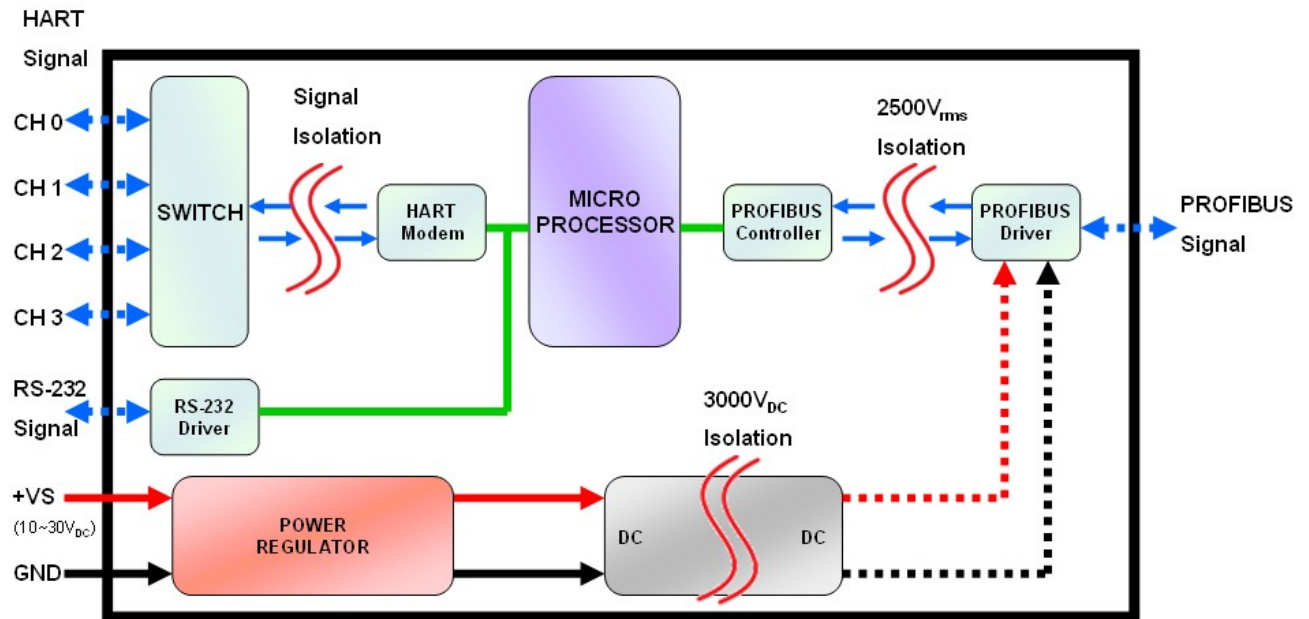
HART Signal

CH 0

CH 1

CH 2

CH 3

SWITCH

Signal Isolation

HART Modem

MICRO PROCESSOR

PROFIBUS Controller

$2500V_{rms}$ Isolation

PROFIBUS Driver

PROFIBUS Signal

RS-232 Signal

RS-232 Driver

$3000V_{DC}$ Isolation

+VS

($10\sim30V_{DC}$)

GND

POWER REGULATOR

DC

DC